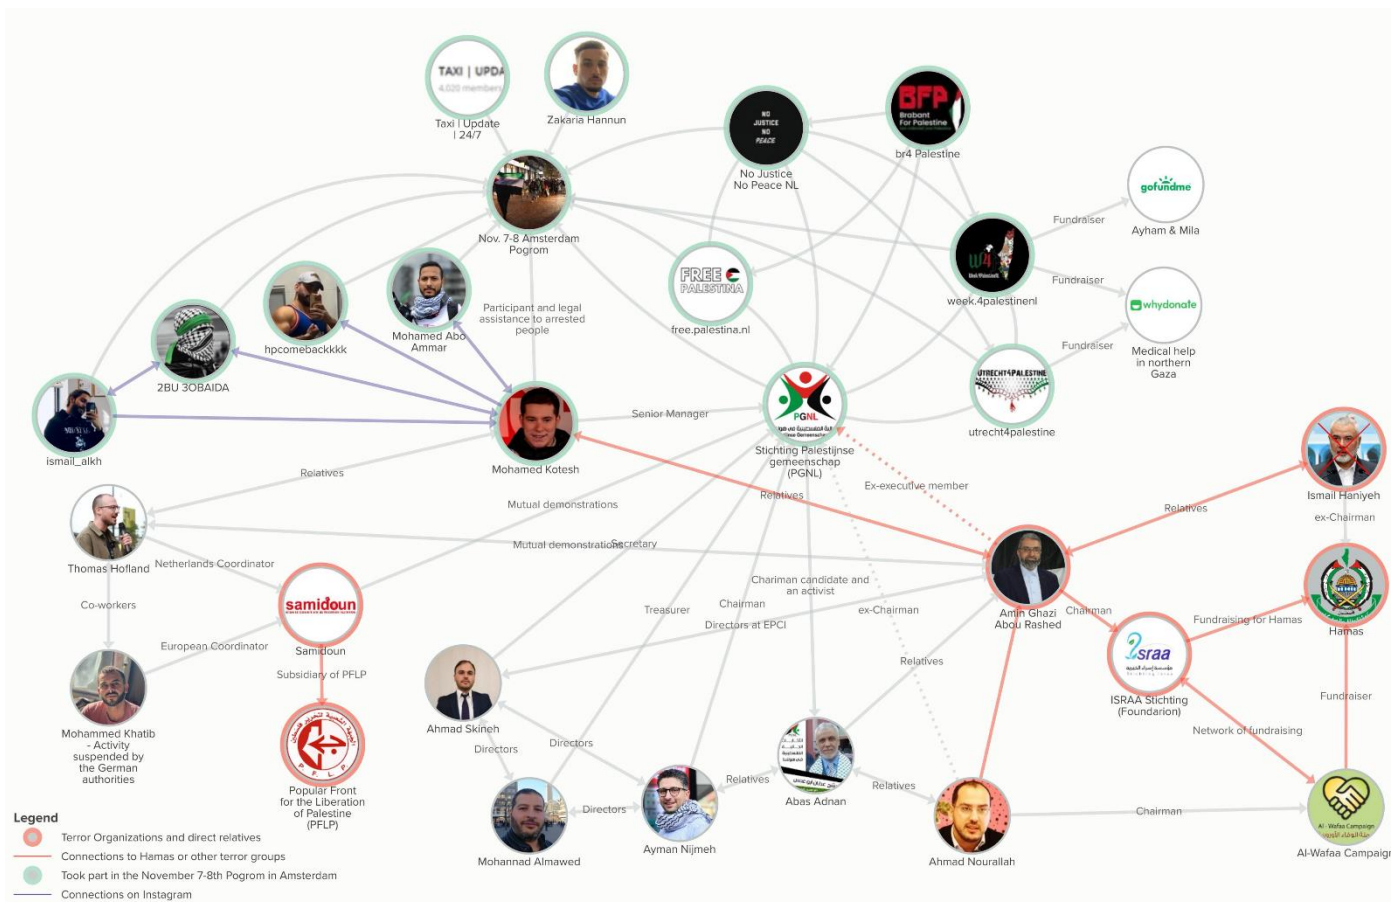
TAXI | UPDA
4,020 members
Taxi | Update | 24/7

Zakaria Hannun

NO JUSTICE NO PEACE
No Justice No Peace NL

BFP
Brabant For Palestine
br4 Palestine

gofundme
Ayham & Mila

Nov. 7-8 Amsterdam Pogrom

Fundraiser

week.4palestinenl

Fundraiser

whydonate
Medical help in northern Gaza

FREE PALESTINA
free.palestina.nl

Fundraiser

hpcomebackkkk

Mohamed Abo Ammar

Participant and legal assistance to arrested people

UTRECHT4PALESTINE
utrecht4palestine

2BU 3OBAIDA

PGNL
Stichting Palestijnse gemeenschap (PGNL)

ismail_alkh

Senior Manager

Mohamed Kotesh

Relatives

Relatives

Ex-executive member

Ismail Haniyeh

Relatives

ex-Chairman

Mutual demonstrations

Thomas Hofland

Mutual demonstrations

Secretary

Netherlands Coordinator

Chariman candidate and an activist

Amin Ghazi Abou Rashed

Chairman

Co-workers

samidoun
Samidoun

Treasurer

Chairman

ex-Chairman

Fundraising for Hamas

Hamas

Directors at EPCI

Israa
ISRAA Stichting (Foundarion)

European Coordinator

Relatives

Subsidiary of PFLP

Fundraiser

Mohammed Khatib - Activity suspended by the German authorities

Ahmad Skineh

Network of fundraising

Directors

Directors

Popular Front for the Liberation of Palestine (PFLP)

Relatives

Abas Adnan

Relatives

Directors

Chairman

Mohannad Almawed

Ayman Nijmeh

Ahmad Nourallah

Al-Wafaa Campaign
Al-Wafaa Campaig

Legend
Terror Organizations and direct relatives
Connections to Hamas or other terror groups
Took part in the November 7-8th Pogrom in Amsterdam
Connections on Instagram